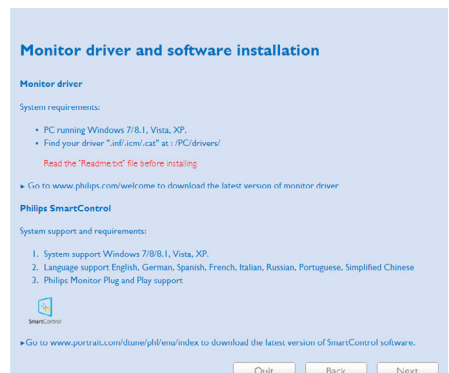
Monitor driver and software installation

Monitor driver

System requirements:

- PC running Windows 7/8.1, Vista, XP.
- Find your driver ".inf/.icm/.cat" at : /PC/drivers/

Read the "Readme.txt" file before installing

► Go to www.philips.com/welcome to download the latest version of monitor driver

Philips SmartControl

System support and requirements:

1. System support Windows 7/8.1, Vista, XP.
2. Language support English, German, Spanish, French, Italian, Russian, Portuguese, Simplified Chinese
3. Philips Monitor Plug and Play support

SmartControl

►Go to www.portrait.com/dtune/phl/enu/index to download the latest version of SmartControl software.

Quit Back Next